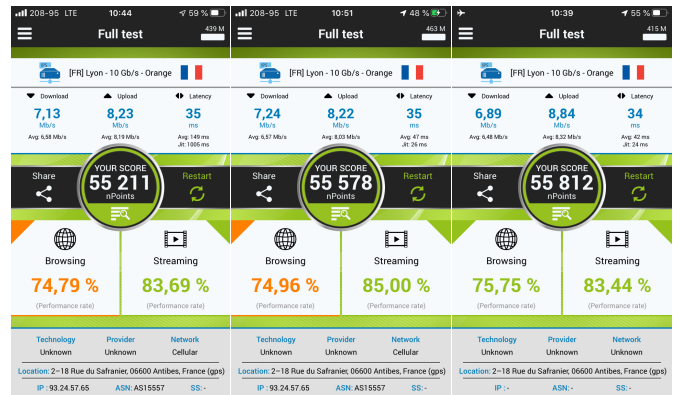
208-95 LTE 10:44 59 %

Full test

439 M

[FR] Lyon - 10 Gb/s - Orange

Download
7,13
Mb/s
Avg: 6,58 Mb/s

Upload
8,23
Mb/s
Avg: 8,19 Mb/s

Latency
35
ms
Avg: 149 ms
Jit: 1005 ms

Share

YOUR SCORE
55 211
nPoints

Restart

Browsing
74,79 %
(Performance rate)

Streaming
83,69 %
(Performance rate)

Technology
Unknown

Provider
Unknown

Network
Cellular

Location: 2–18 Rue du Safranier, 06600 Antibes, France (gps)

IP : 93.24.57.65 ASN: AS15557 SS: -

208-95 LTE 10:51 48 %

Full test

463 M

[FR] Lyon - 10 Gb/s - Orange

Download
7,24
Mb/s
Avg: 6,57 Mb/s

Upload
8,22
Mb/s
Avg: 8,03 Mb/s

Latency
35
ms
Avg: 47 ms
Jit: 26 ms

Share

YOUR SCORE
55 578
nPoints

Restart

Browsing
74,96 %
(Performance rate)

Streaming
85,00 %
(Performance rate)

Technology
Unknown

Provider
Unknown

Network
Cellular

Location: 2–18 Rue du Safranier, 06600 Antibes, France (gps)

IP : 93.24.57.65 ASN: AS15557 SS: -

10:39 55 %

Full test

415 M

[FR] Lyon - 10 Gb/s - Orange

Download
6,89
Mb/s
Avg: 6,48 Mb/s

Upload
8,84
Mb/s
Avg: 8,32 Mb/s

Latency
34
ms
Avg: 42 ms
Jit: 24 ms

Share

YOUR SCORE
55 812
nPoints

Restart

Browsing
75,75 %
(Performance rate)

Streaming
83,44 %
(Performance rate)

Technology
Unknown

Provider
Unknown

Network
Unknown

Location: 2–18 Rue du Safranier, 06600 Antibes, France (gps)

IP : - ASN: - SS: -